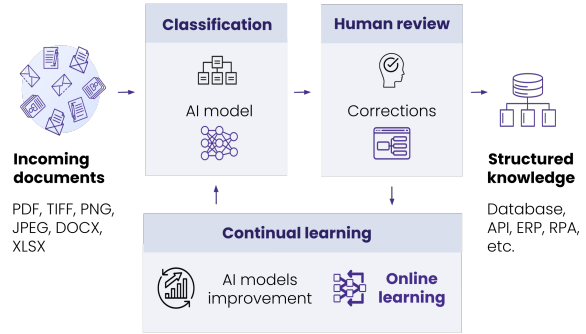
Incoming documents

PDF, TIFF, PNG, JPEG, DOCX, XLSX

Classification

AI model

Human review

Corrections

Structured knowledge

Database, API, ERP, RPA, etc.

Continual learning

AI models improvement

Online learning